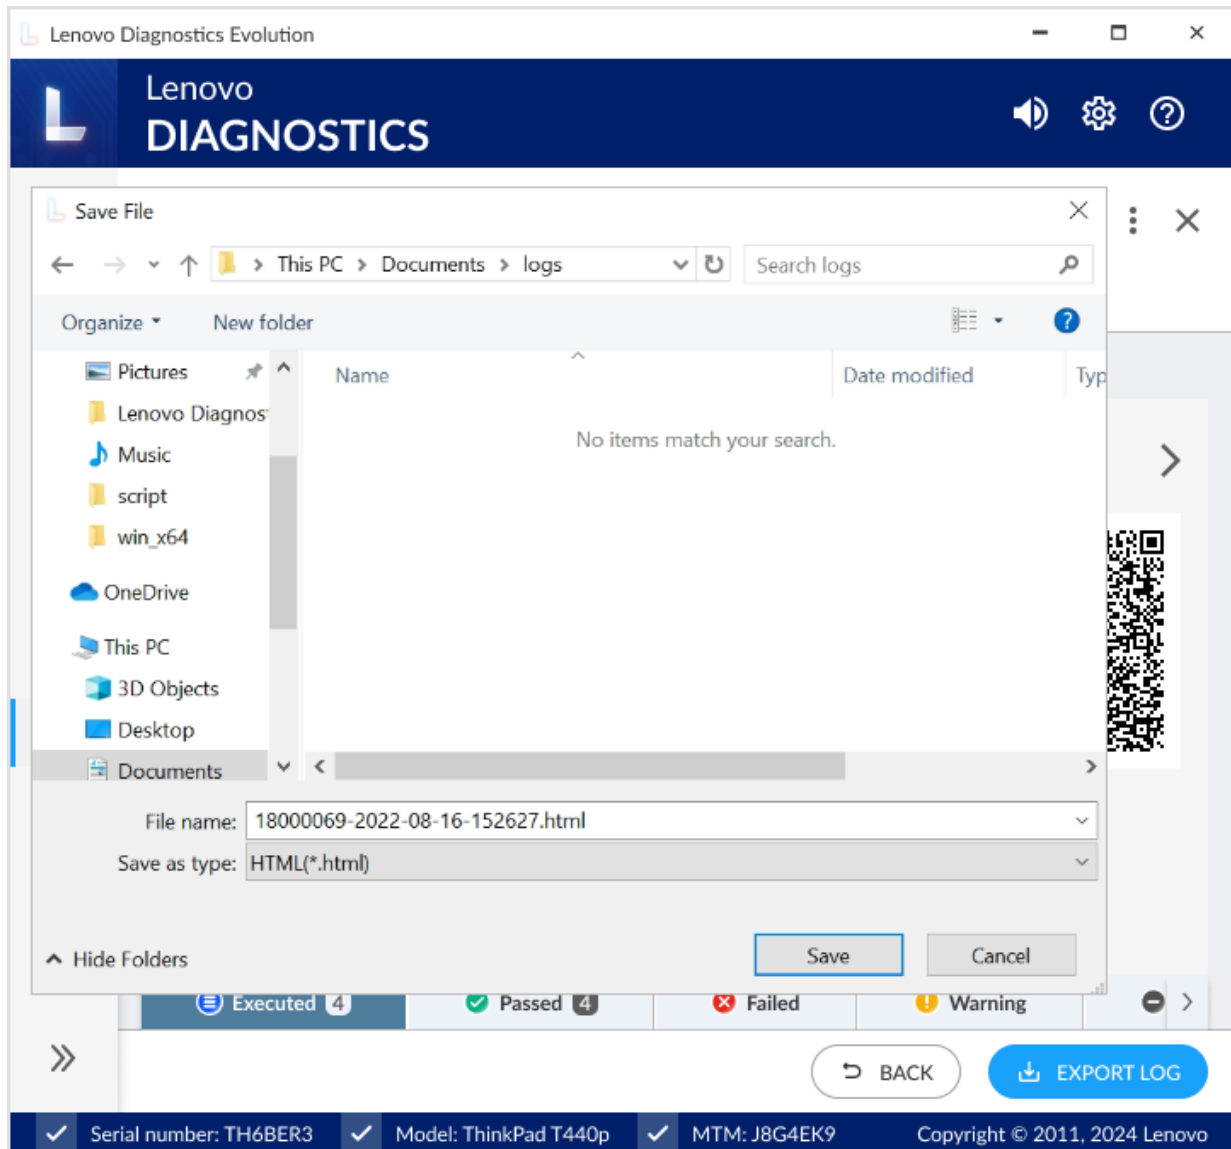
Lenovo Diagnostics Evolution

Lenovo
DIAGNOSTICS

Save File

This PC › Documents › logs

Search logs

Organize ▾ New folder

Pictures
Lenovo Diagnos
Music
script
win_x64
OneDrive
This PC
3D Objects
Desktop
Documents

Name
Date modified
Typ

No items match your search.

File name: 18000069-2022-08-16-152627.html
Save as type: HTML(*.html)

Hide Folders

Save
Cancel

Executed 4
Passed 4
Failed
Warning

BACK
EXPORT LOG

Serial number: TH6BER3
Model: ThinkPad T440p
MTM: J8G4EK9
Copyright © 2011, 2024 Lenovo